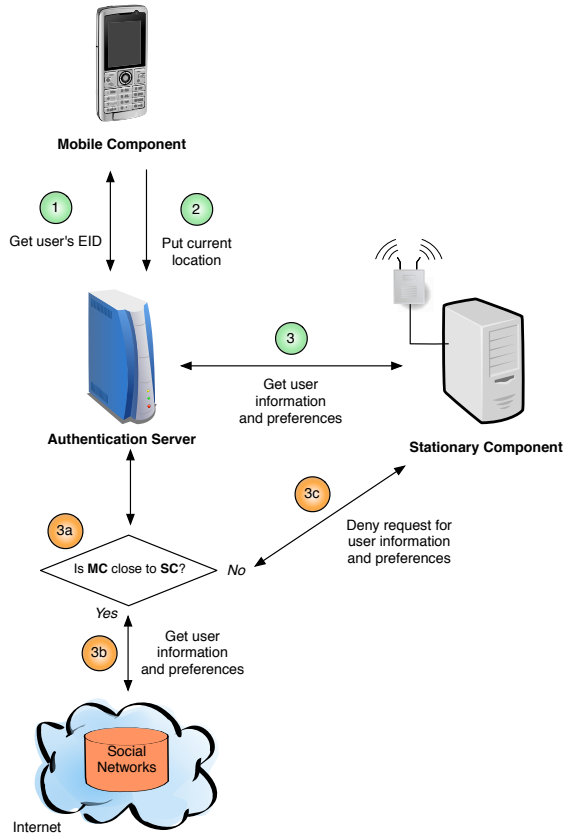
Mobile Component

1
Get user's EID

2
Put current location

3
Get user information and preferences

Authentication Server

Stationary Component

3c
Deny request for user information and preferences

3a
Is **MC** close to **SC**?
No
Yes

3b
Get user information and preferences

Social Networks

Internet